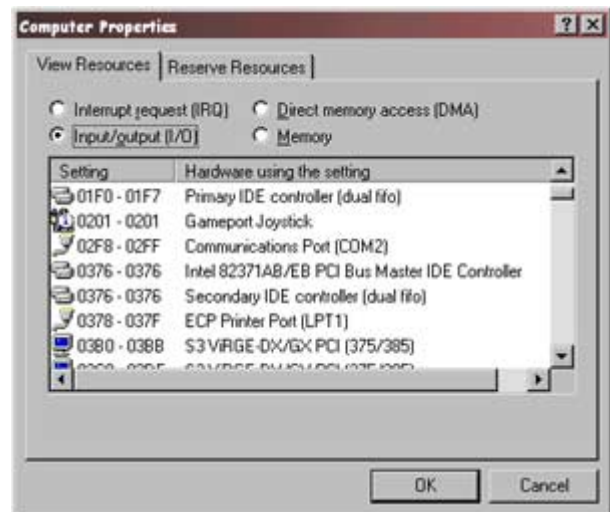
Computer Properties

?

X

View Resources | Reserve Resources

Interrupt request (IRQ)

Direct memory access (DMA)

Input/output (I/O)

Memory

| Setting | Hardware using the setting |
|---|---|
| 01F0 - 01F7 | Primary IDE controller (dual fifo) |
| 0201 - 0201 | Gameport Joystick |
| 02F8 - 02FF | Communications Port (COM2) |
| 0376 - 0376 | Intel 82371AB/EB PCI Bus Master IDE Controller |
| 0376 - 0376 | Secondary IDE controller (dual fifo) |
| 0378 - 037F | ECP Printer Port (LPT1) |
| 03B0 - 03BB | S3 ViRGE-DX/GX PCI (375/385) |
| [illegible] | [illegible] |

OK

Cancel